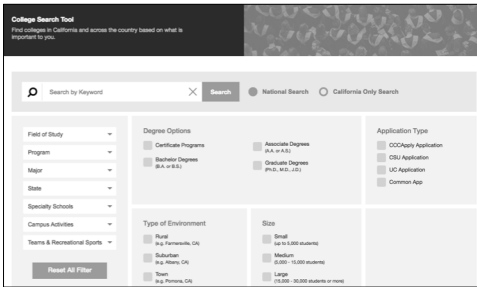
College Search Tool
Find colleges in California and across the country based on what is important to you.

Search by Keyword
Search
National Search
California Only Search

Field of Study
Program
Major
State
Specialty Schools
Campus Activities
Teams & Recreational Sports
Reset All Filter

Degree Options
Certificate Programs
Associate Degrees (A.A. or A.S.)
Bachelor Degrees (B.A. or B.S.)
Graduate Degrees (Ph.D., M.D., J.D.)

Application Type
CCCApply Application
CSU Application
UC Application
Common App

Type of Environment
Rural (e.g. Farmersville, CA)
Suburban (e.g. Albany, CA)
Town (e.g. Pomona, CA)

Size
Small (up to 5,000 students)
Medium (5,000 - 15,000 students)
Large (15,000 - 30,000 students or more)